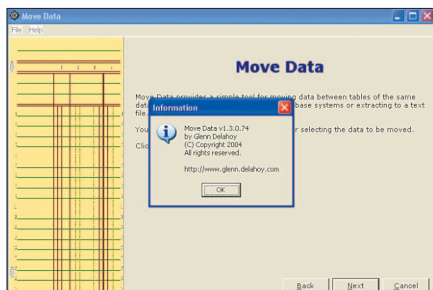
Move Data
File Help
Move Data
Move Data provides a simple tool for moving data between tables of the same dat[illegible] base systems or extracting to a text file.
You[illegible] r selecting the data to be moved.
Clic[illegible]
Information
Move Data v1.3.0.74
by Glenn Delahoy
(C) Copyright 2004
All rights reserved.
http://www.glenn.delahoy.com
OK
Back
Next
Cancel